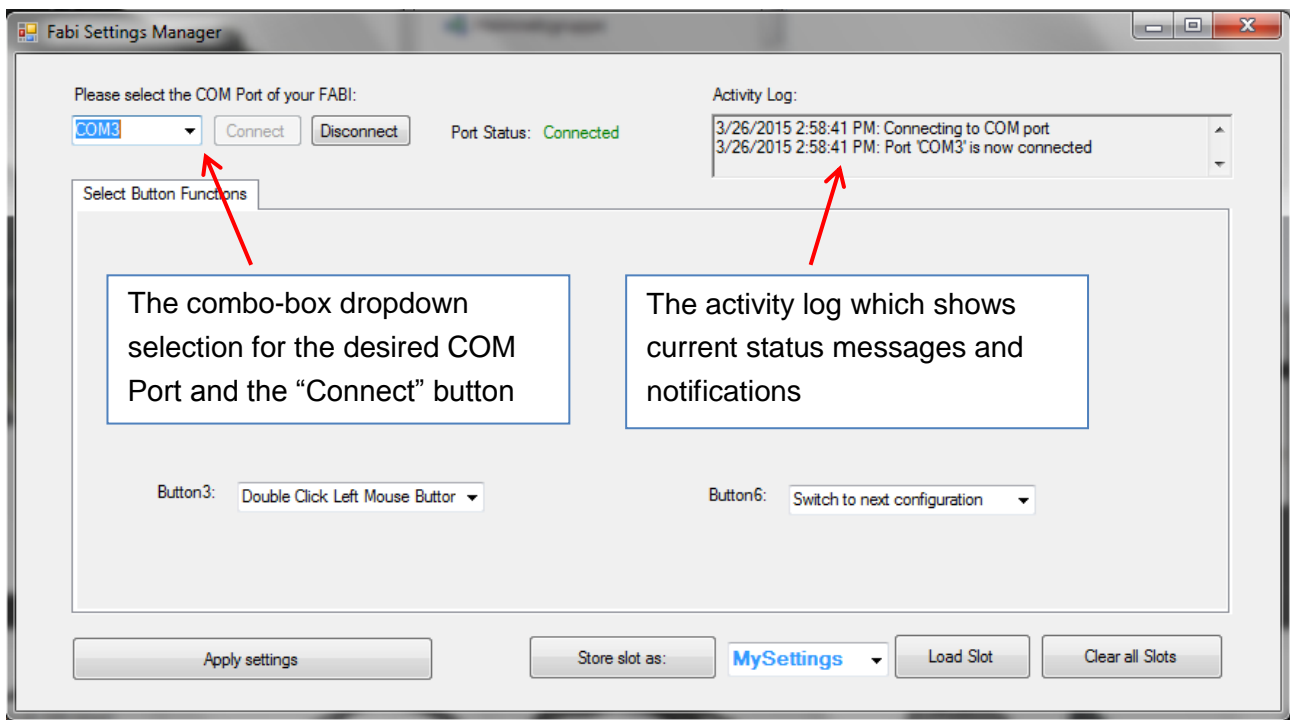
Fabi Settings Manager

Please select the COM Port of your FABI:

COM3

Connect

Disconnect

Port Status: Connected

Activity Log:

3/26/2015 2:58:41 PM: Connecting to COM port
3/26/2015 2:58:41 PM: Port 'COM3' is now connected

Select Button Functions

The combo-box dropdown selection for the desired COM Port and the “Connect” button

The activity log which shows current status messages and notifications

Button3: Double Click Left Mouse Buttor

Button6: Switch to next configuration

Apply settings

Store slot as:

MySettings

Load Slot

Clear all Slots